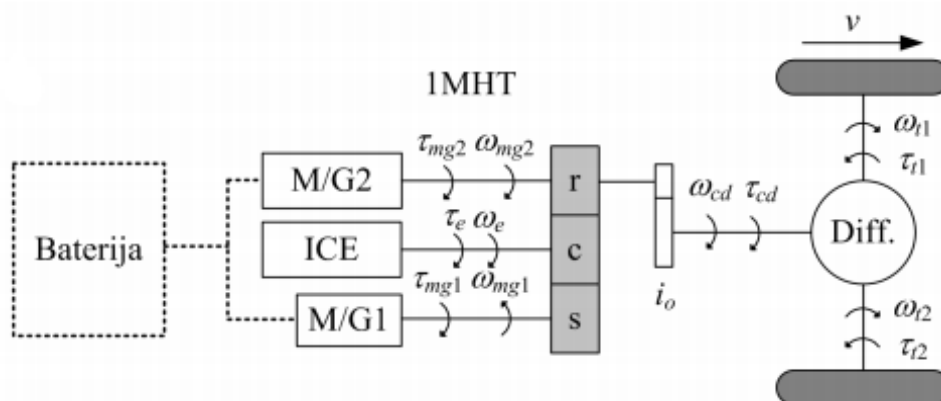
$v$

1MHT

Baterija

M/G2

ICE

M/G1

$\tau_{mg2}$ $\omega_{mg2}$

$\tau_e$ $\omega_e$

$\tau_{mg1}$ $\omega_{mg1}$

r

c

s

$i_o$

$\omega_{cd}$ $\tau_{cd}$

Diff.

$\omega_{t1}$

$\tau_{t1}$

$\omega_{t2}$

$\tau_{t2}$